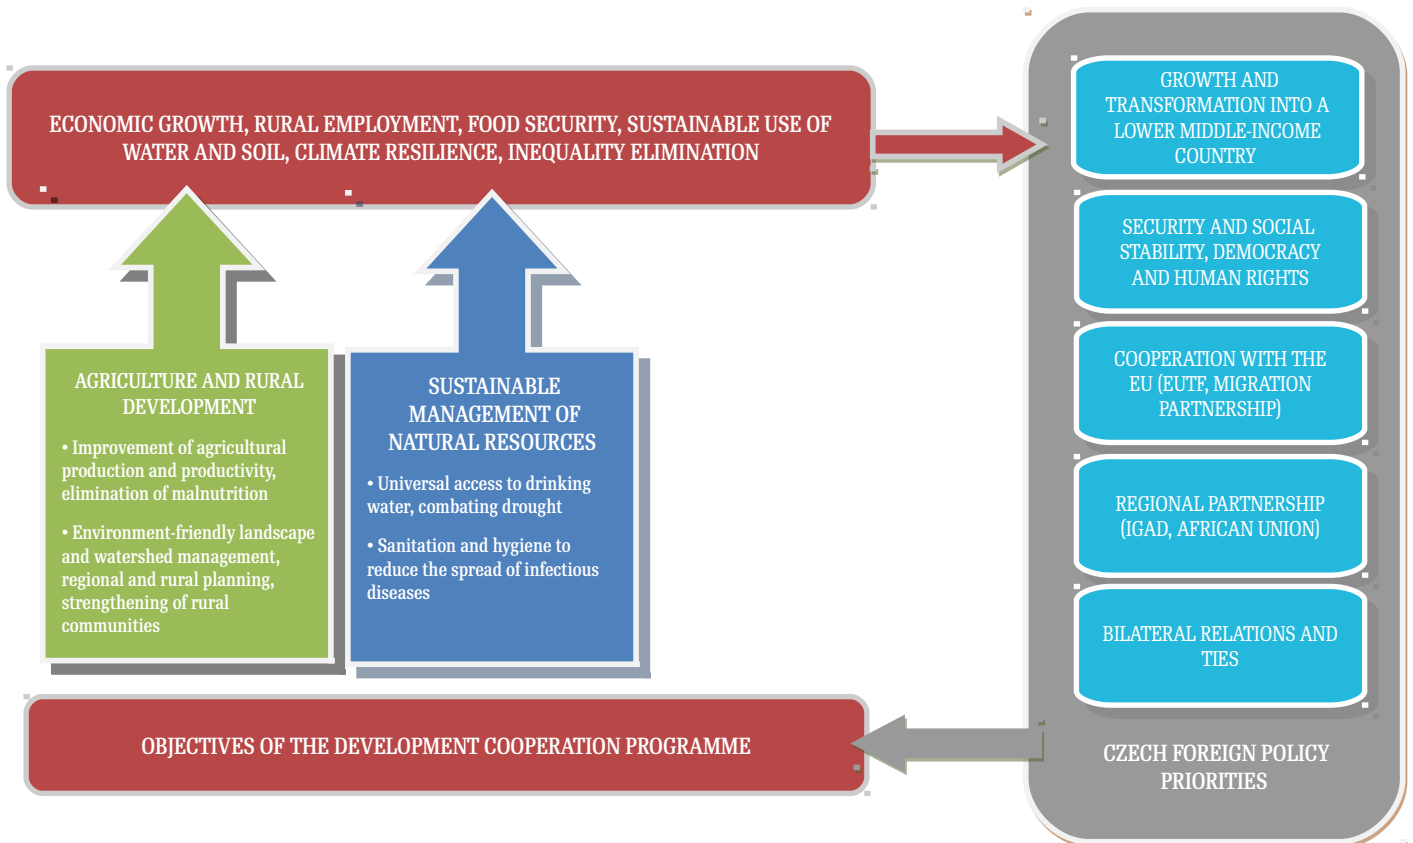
ECONOMIC GROWTH, RURAL EMPLOYMENT, FOOD SECURITY, SUSTAINABLE USE OF WATER AND SOIL, CLIMATE RESILIENCE, INEQUALITY ELIMINATION

AGRICULTURE AND RURAL DEVELOPMENT

• Improvement of agricultural production and productivity, elimination of malnutrition

• Environment-friendly landscape and watershed management, regional and rural planning, strengthening of rural communities

SUSTAINABLE MANAGEMENT OF NATURAL RESOURCES

• Universal access to drinking water, combating drought

• Sanitation and hygiene to reduce the spread of infectious diseases

OBJECTIVES OF THE DEVELOPMENT COOPERATION PROGRAMME

GROWTH AND TRANSFORMATION INTO A LOWER MIDDLE-INCOME COUNTRY

SECURITY AND SOCIAL STABILITY, DEMOCRACY AND HUMAN RIGHTS

COOPERATION WITH THE EU (EUTF, MIGRATION PARTNERSHIP)

REGIONAL PARTNERSHIP (IGAD, AFRICAN UNION)

BILATERAL RELATIONS AND TIES

CZECH FOREIGN POLICY PRIORITIES